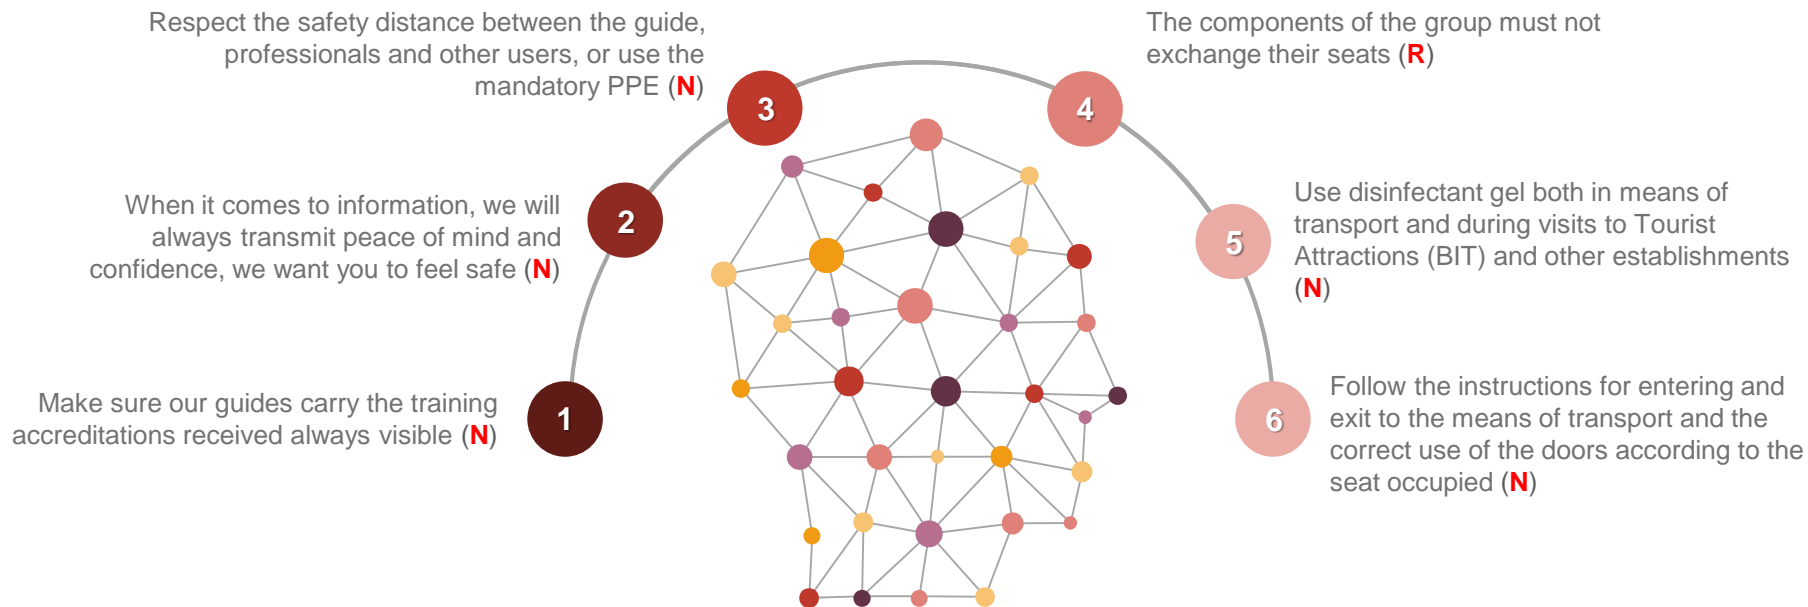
Respect the safety distance between the guide, professionals and other users, or use the mandatory PPE (N)

3

4

The components of the group must not exchange their seats (R)

2

When it comes to information, we will always transmit peace of mind and confidence, we want you to feel safe (N)

5

Use disinfectant gel both in means of transport and during visits to Tourist Attractions (BIT) and other establishments (N)

Make sure our guides carry the training accreditations received always visible (N)

1

6

Follow the instructions for entering and exit to the means of transport and the correct use of the doors according to the seat occupied (N)